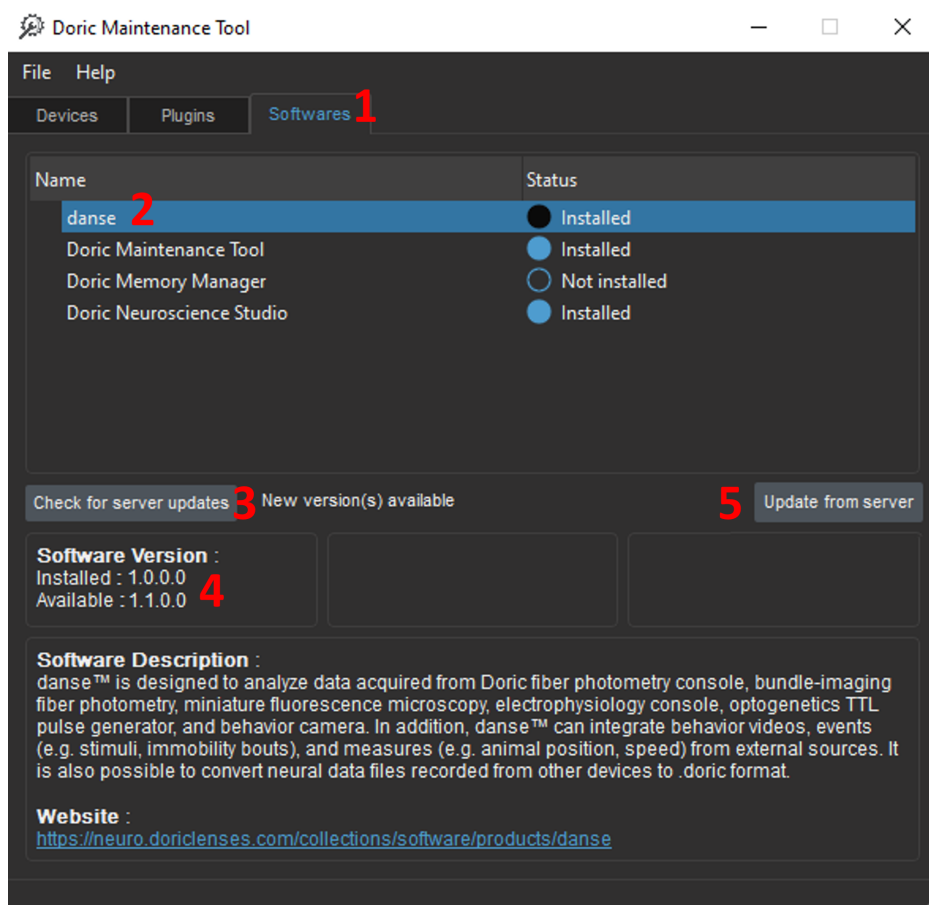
Doric Maintenance Tool

File Help

Devices Plugins Softwares 1

| Name | Status |
|---|---|
| danse 2 | Installed |
| Doric Maintenance Tool | Installed |
| Doric Memory Manager | Not installed |
| Doric Neuroscience Studio | Installed |

Check for server updates 3 New version(s) available

5 Update from server

**Software Version** :
Installed : 1.0.0.0
Available : 1.1.0.0 4

**Software Description** :
danse™ is designed to analyze data acquired from Doric fiber photometry console, bundle-imaging fiber photometry, miniature fluorescence microscopy, electrophysiology console, optogenetics TTL pulse generator, and behavior camera. In addition, danse™ can integrate behavior videos, events (e.g. stimuli, immobility bouts), and measures (e.g. animal position, speed) from external sources. It is also possible to convert neural data files recorded from other devices to .doric format.

**Website** :
https://neuro.doriclenses.com/collections/software/products/danse